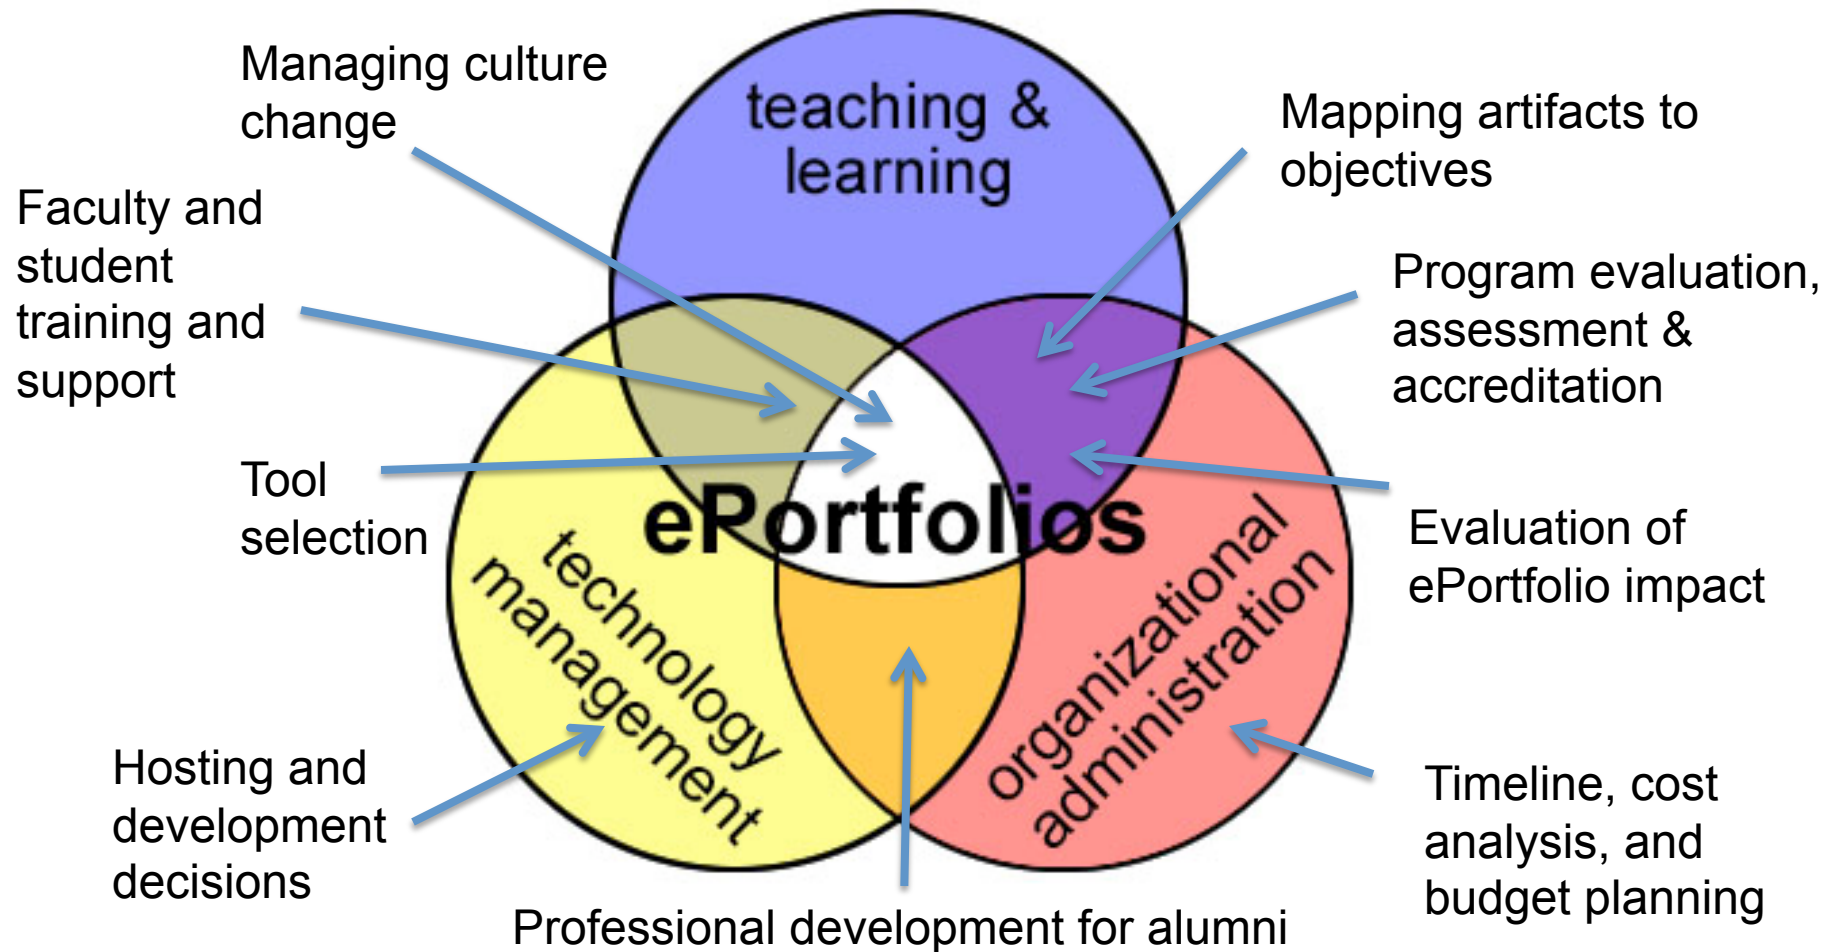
Managing culture change

teaching & learning

Mapping artifacts to objectives

Faculty and student training and support

Program evaluation, assessment & accreditation

Tool selection

ePortfolios

Evaluation of ePortfolio impact

technology management

organizational administration

Hosting and development decisions

Timeline, cost analysis, and budget planning

Professional development for alumni